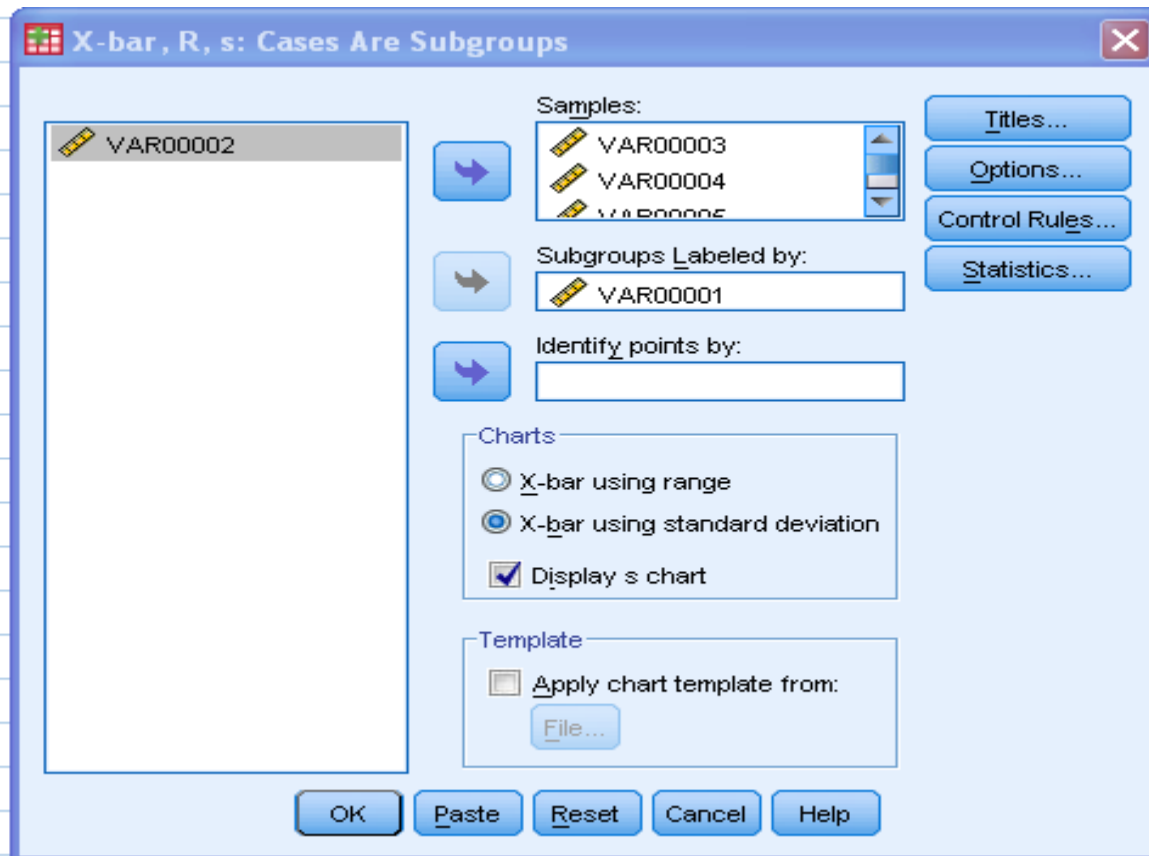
X-bar, R, s: Cases Are Subgroups

VAR00002

Samples:
VAR00003
VAR00004
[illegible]

Subgroups Labeled by:
VAR00001

Identify points by:

Titles...
Options...
Control Rules...
Statistics...

Charts
X-bar using range
X-bar using standard deviation
Display s chart

Template
Apply chart template from:
File...

OK Paste Reset Cancel Help